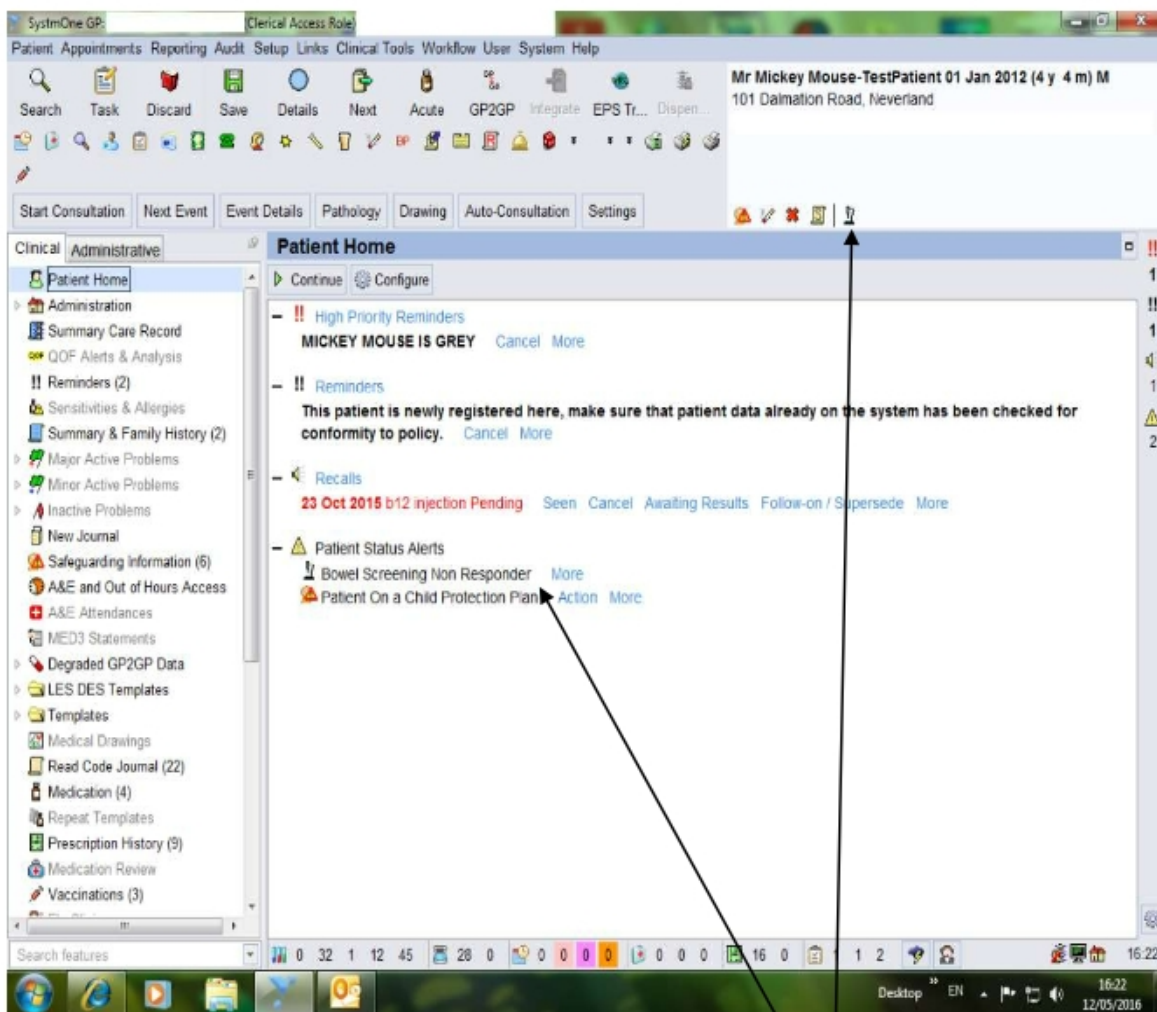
SystmOne GP: Clerical Access Role)

Patient Appointments Reporting Audit Setup Links Clinical Tools Workflow User System Help

Search Task Discard Save Details Next Acute GP2GP Integrate EPS Tr... Dispen...

Mr Mickey Mouse-TestPatient 01 Jan 2012 (4 y 4 m) M
101 Dalmation Road, Neverland

Start Consultation Next Event Event Details Pathology Drawing Auto-Consultation Settings

Clinical Administrative

Patient Home
Administration
Summary Care Record
QOF Alerts & Analysis
Reminders (2)
Sensitivities & Allergies
Summary & Family History (2)
Major Active Problems
Minor Active Problems
Inactive Problems
New Journal
Safeguarding Information (6)
A&E and Out of Hours Access
A&E Attendances
MED3 Statements
Degraded GP2GP Data
LES DES Templates
Templates
Medical Drawings
Read Code Journal (22)
Medication (4)
Repeat Templates
Prescription History (9)
Medication Review
Vaccinations (3)

Search features

Patient Home

Continue Configure

– !! High Priority Reminders
MICKEY MOUSE IS GREY Cancel More

– !! Reminders
This patient is newly registered here, make sure that patient data already on the system has been checked for conformity to policy. Cancel More

– Recalls
23 Oct 2015 b12 injection Pending Seen Cancel Awaiting Results Follow-on / Supersede More

– Patient Status Alerts
Bowel Screening Non Responder More
Patient On a Child Protection Plan Action More

0 32 1 12 45 28 0 0 0 0 0 0 0 0 16 0 1 1 2

16:22

Desktop EN 16:22 12/05/2016